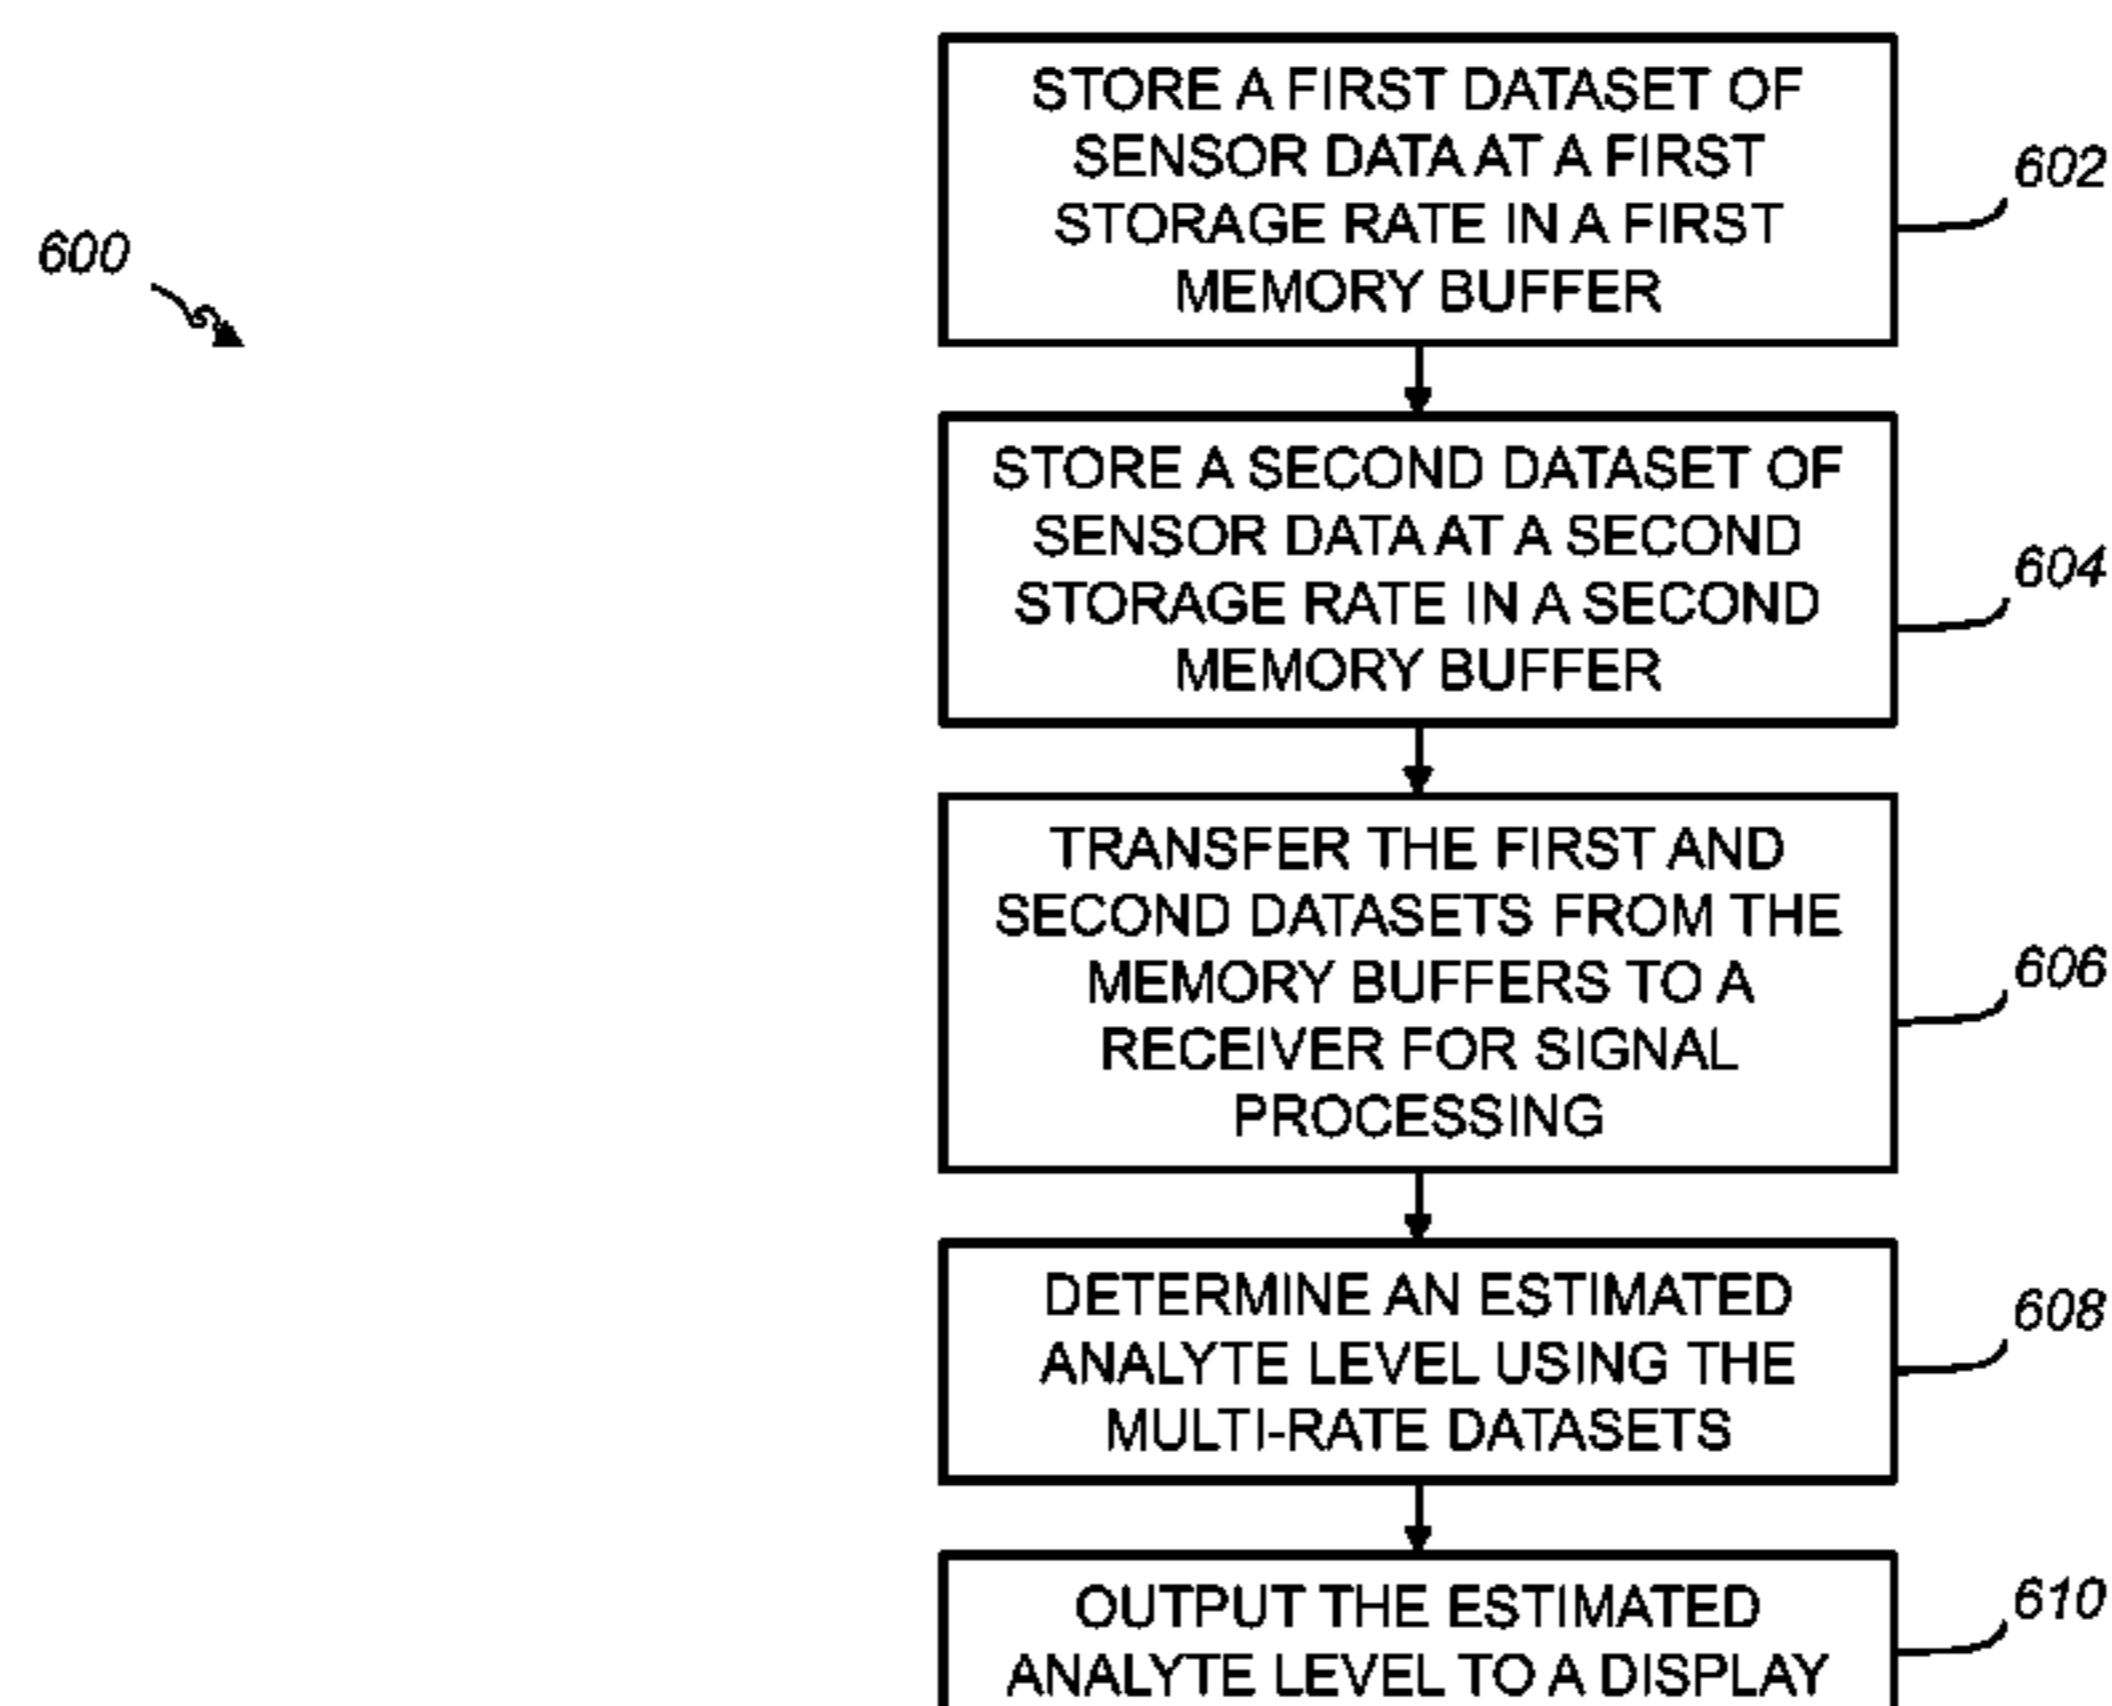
600

STORE A FIRST DATASET OF SENSOR DATA AT A FIRST STORAGE RATE IN A FIRST MEMORY BUFFER

602

STORE A SECOND DATASET OF SENSOR DATA AT A SECOND STORAGE RATE IN A SECOND MEMORY BUFFER

604

TRANSFER THE FIRST AND SECOND DATASETS FROM THE MEMORY BUFFERS TO A RECEIVER FOR SIGNAL PROCESSING

606

DETERMINE AN ESTIMATED ANALYTE LEVEL USING THE MULTI-RATE DATASETS

608

OUTPUT THE ESTIMATED ANALYTE LEVEL TO A DISPLAY

610